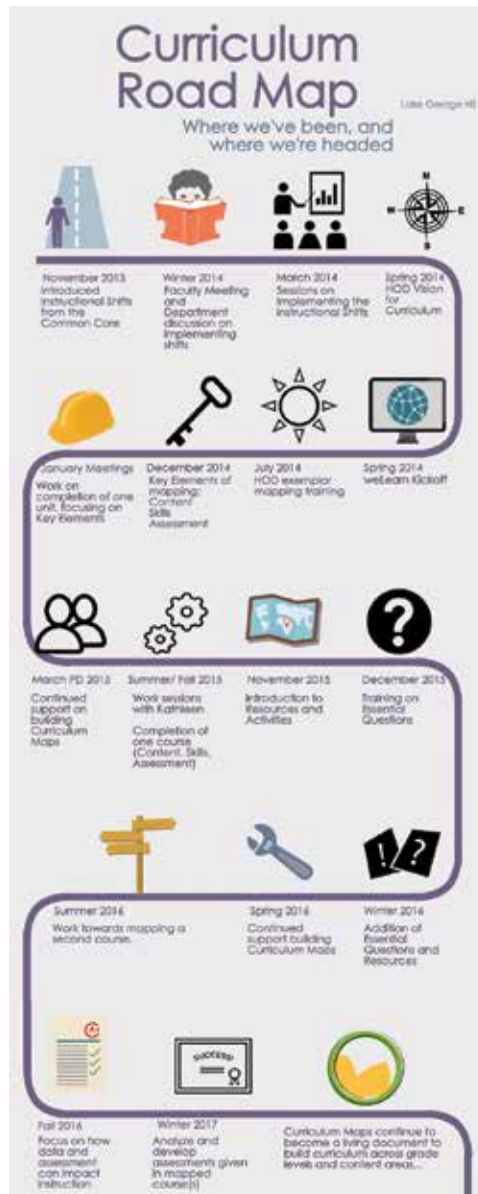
Curriculum Road Map

Lake George HS

Where we've been, and where we're headed

N
E
S

November 2013
Introduced Instructional Shifts from the Common Core

Winter 2014
Faculty Meeting and Department discussion on implementing shifts

March 2014
Sessions on Implementing the Instructional Shifts

Spring 2014
HOD Vision for Curriculum

January Meetings
Work on completion of one unit, focusing on Key Elements

December 2014
Key Elements of mapping: Content Skills Assessment

July 2014
HOD exemplar mapping training

Spring 2014
weLearn Kickoff

March PD 2015
Continued support on building Curriculum Maps

Summer/ Fall 2015
Work sessions with Kathleen

Completion of one course (Content, Skills, Assessment)

November 2015
Introduction to Resources and Activities

December 2015
Training on Essential Questions

Summer 2016
Work towards mapping a second course.

Spring 2016
Continued support building Curriculum Maps

Winter 2016
Addition of Essential Questions and Resources

SUCCESS

Fall 2016
Focus on how data and assessment can impact instruction

Winter 2017
Analyze and develop assessments given in mapped course(s)

Curriculum Maps continue to become a living document to build curriculum across grade levels and content areas...